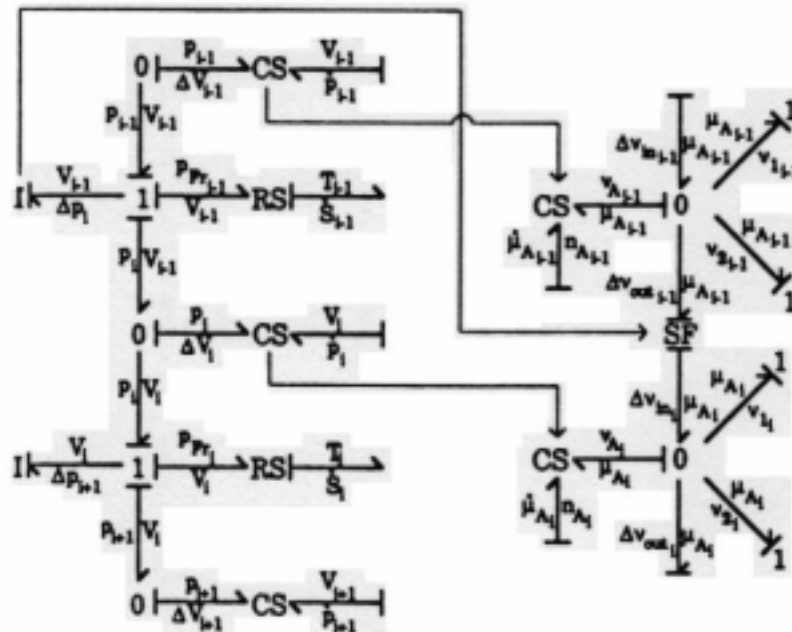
0 $\frac{p_{i-1}}{\Delta V_{i-1}}$ CS $\frac{V_{i-1}}{p_{i-1}}$

$p_{i-1}$ $V_{i-1}$

I $\frac{V_{i-1}}{\Delta p_i}$ 1 $\frac{p_{Pr_{i-1}}}{V_{i-1}}$ RS $\frac{T_{i-1}}{S_{i-1}}$

$p_i$ $V_{i-1}$

0 $\frac{p_i}{\Delta V_i}$ CS $\frac{V_i}{p_i}$

$p_i$ $V_i$

I $\frac{V_i}{\Delta p_{i+1}}$ 1 $\frac{p_{Pr_i}}{V_i}$ RS $\frac{T_i}{S_i}$

$p_{i+1}$ $V_i$

0 $\frac{p_{i+1}}{\Delta V_{i+1}}$ CS $\frac{V_{i+1}}{p_{i+1}}$

$\Delta v_{in_{i-1}}$ $\mu_{A_{i-1}}$

$\mu_{A_{i-1}}$ $v_{1_{i-1}}$ 1

CS $\frac{v_{A_{i-1}}}{\mu_{A_{i-1}}}$ 0

$\dot{\mu}_{A_{i-1}}$ $n_{A_{i-1}}$

$\mu_{A_{i-1}}$ $v_{2_{i-1}}$ 1

$\Delta v_{out_{i-1}}$ $\mu_{A_{i-1}}$

SF

$\Delta v_{in_i}$ $\mu_{A_i}$

$\mu_{A_i}$ $v_{1_i}$ 1

CS $\frac{v_{A_i}}{\mu_{A_i}}$ 0

$\dot{\mu}_{A_i}$ $n_{A_i}$

$\mu_{A_i}$ $v_{2_i}$ 1

$\Delta v_{out_i}$ $\mu_{A_i}$